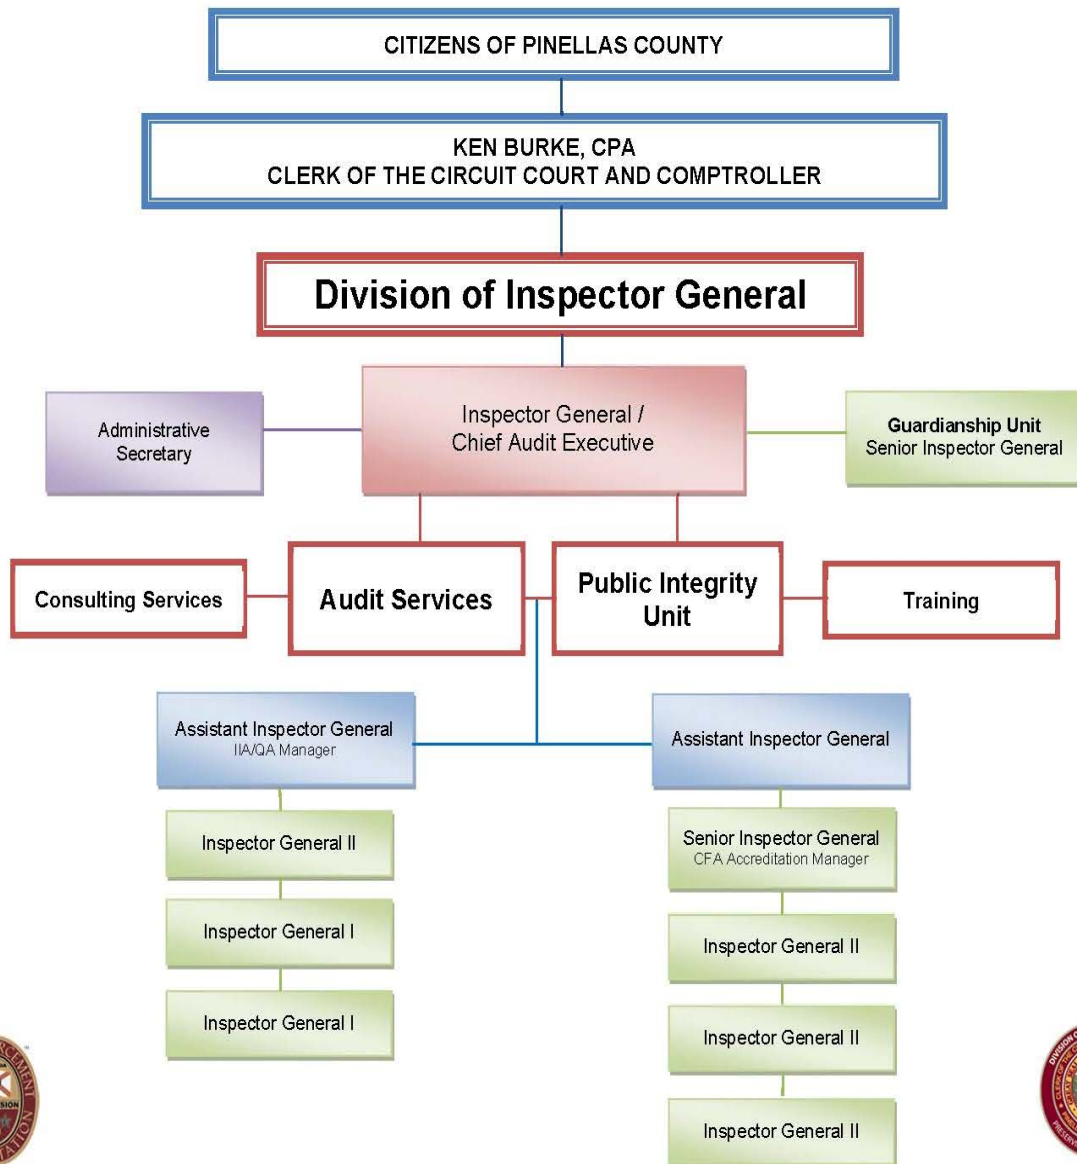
CITIZENS OF PINELLAS COUNTY

KEN BURKE, CPA
CLERK OF THE CIRCUIT COURT AND COMPTROLLER

Division of Inspector General

Administrative Secretary

Inspector General / Chief Audit Executive

Guardianship Unit
Senior Inspector General

Consulting Services

Audit Services

Public Integrity Unit

Training

Assistant Inspector General
IIA/QA Manager

Inspector General II

Inspector General I

Inspector General I

Assistant Inspector General

Senior Inspector General
CFA Accreditation Manager

Inspector General II

Inspector General II

Inspector General II